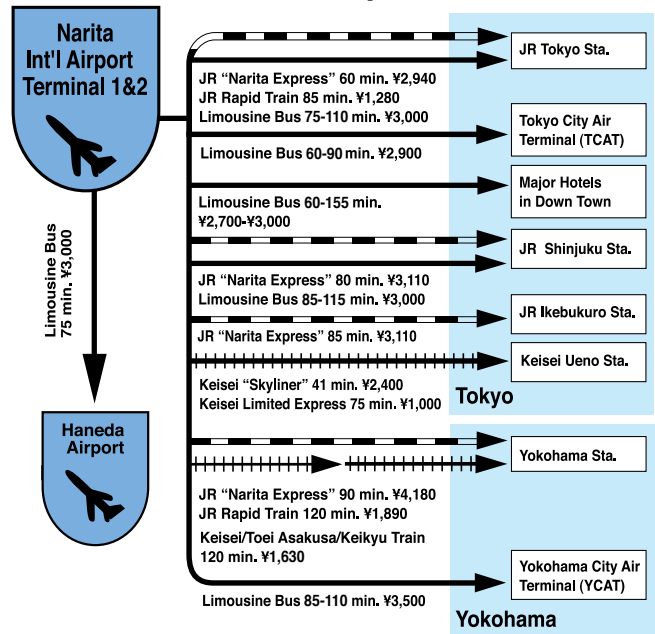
Narita Int'l Airport Terminal 1&2

JR Tokyo Sta.

JR "Narita Express" 60 min. ¥2,940
JR Rapid Train 85 min. ¥1,280
Limousine Bus 75-110 min. ¥3,000

Tokyo City Air Terminal (TCAT)

Limousine Bus 60-90 min. ¥2,900

Major Hotels in Down Town

Limousine Bus 60-155 min. ¥2,700-¥3,000

JR Shinjuku Sta.

JR "Narita Express" 80 min. ¥3,110
Limousine Bus 85-115 min. ¥3,000

JR Ikebukuro Sta.

JR "Narita Express" 85 min. ¥3,110

Keisei Ueno Sta.

Keisei "Skyliner" 41 min. ¥2,400
Keisei Limited Express 75 min. ¥1,000

Tokyo

Limousine Bus 75 min. ¥3,000

Haneda Airport

Yokohama Sta.

JR "Narita Express" 90 min. ¥4,180
JR Rapid Train 120 min. ¥1,890
Keisei/Toei Asakusa/Keikyu Train 120 min. ¥1,630

Yokohama City Air Terminal (YCAT)

Limousine Bus 85-110 min. ¥3,500

Yokohama